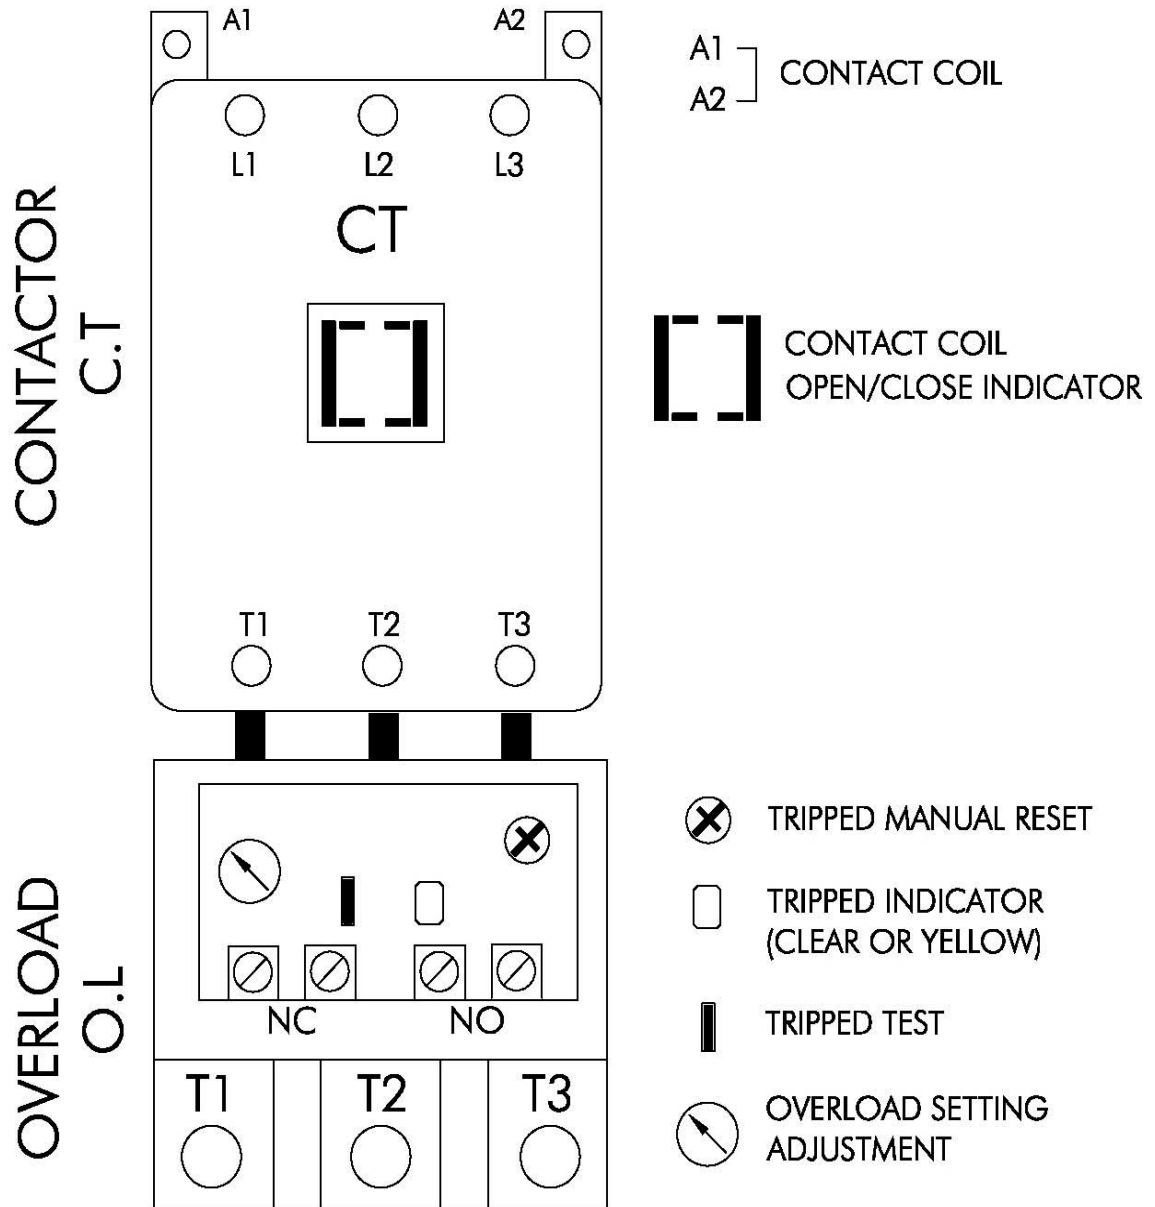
CONTACTOR
C.T

A1
A2
L1
L2
L3
CT
T1
T2
T3

A1
A2
CONTACT COIL

CONTACT COIL
OPEN/CLOSE INDICATOR

OVERLOAD
O.L

NC
NO
T1
T2
T3

TRIPPED MANUAL RESET

TRIPPED INDICATOR
(CLEAR OR YELLOW)

TRIPPED TEST

OVERLOAD SETTING
ADJUSTMENT